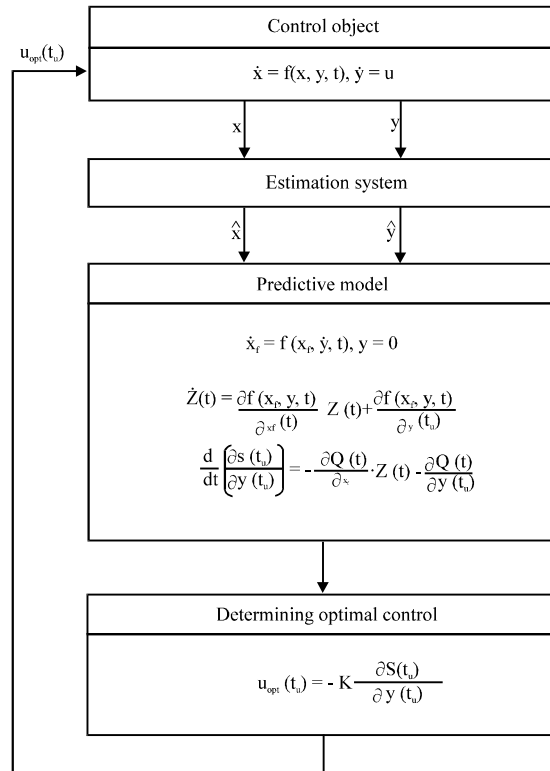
$u_{opt}(t_u)$

Control object

$\dot{x} = f(x, y, t), \dot{y} = u$

x

y

Estimation system

$\hat{x}$

$\hat{y}$

Predictive model

$\dot{x}_f = f(x_f, \dot{y}, t), y = 0$

$\dot{Z}(t) = \frac{\partial f(x_f, y, t)}{\partial^{xf}(t)} Z(t) + \frac{\partial f(x_f, y, t)}{\partial^{y}(t_u)}$

$\frac{d}{dt}\left(\frac{\partial s(t_u)}{\partial y(t_u)}\right) = -\frac{\partial Q(t)}{\partial^{x}} \cdot Z(t) - \frac{\partial Q(t)}{\partial y(t_u)}$

Determining optimal control

$u_{opt}(t_u) = -K\frac{\partial S(t_u)}{\partial y(t_u)}$